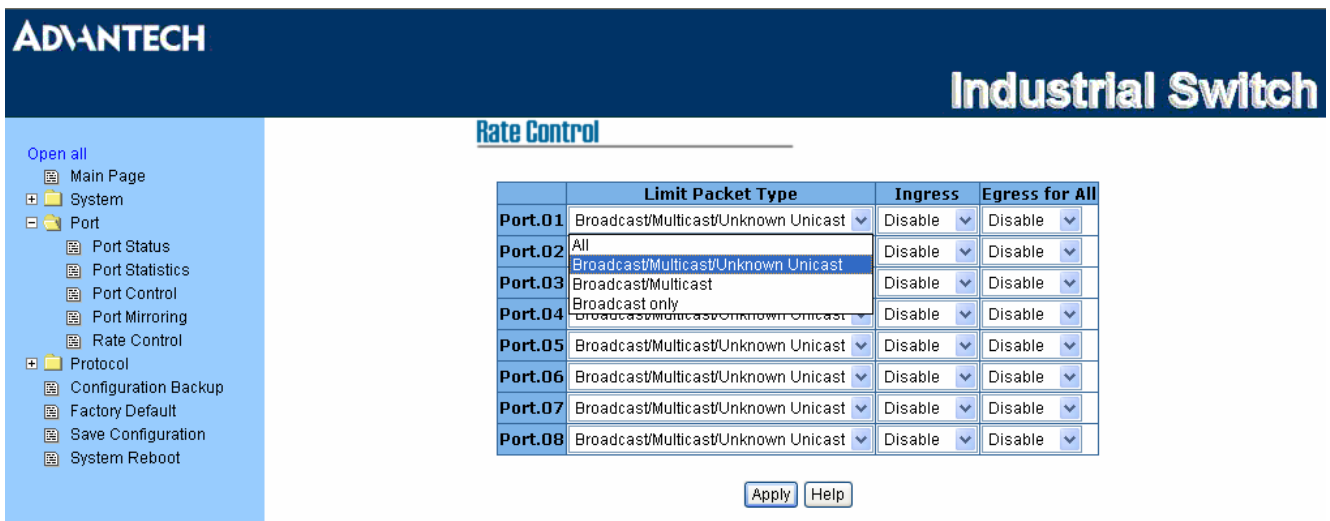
ADVANTECH

Industrial Switch

Open all
Main Page
System
Port
Port Status
Port Statistics
Port Control
Port Mirroring
Rate Control
Protocol
Configuration Backup
Factory Default
Save Configuration
System Reboot

Rate Control

| | Limit Packet Type | Ingress | Egress for All |
|---|---|---|---|
| Port.01 | Broadcast/Multicast/Unknown Unicast | Disable | Disable |
| Port.02 | All<br>Broadcast/Multicast/Unknown Unicast<br>Broadcast/Multicast<br>Broadcast only | Disable | Disable |
| Port.03 | | Disable | Disable |
| Port.04 | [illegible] | Disable | Disable |
| Port.05 | Broadcast/Multicast/Unknown Unicast | Disable | Disable |
| Port.06 | Broadcast/Multicast/Unknown Unicast | Disable | Disable |
| Port.07 | Broadcast/Multicast/Unknown Unicast | Disable | Disable |
| Port.08 | Broadcast/Multicast/Unknown Unicast | Disable | Disable |

Apply Help